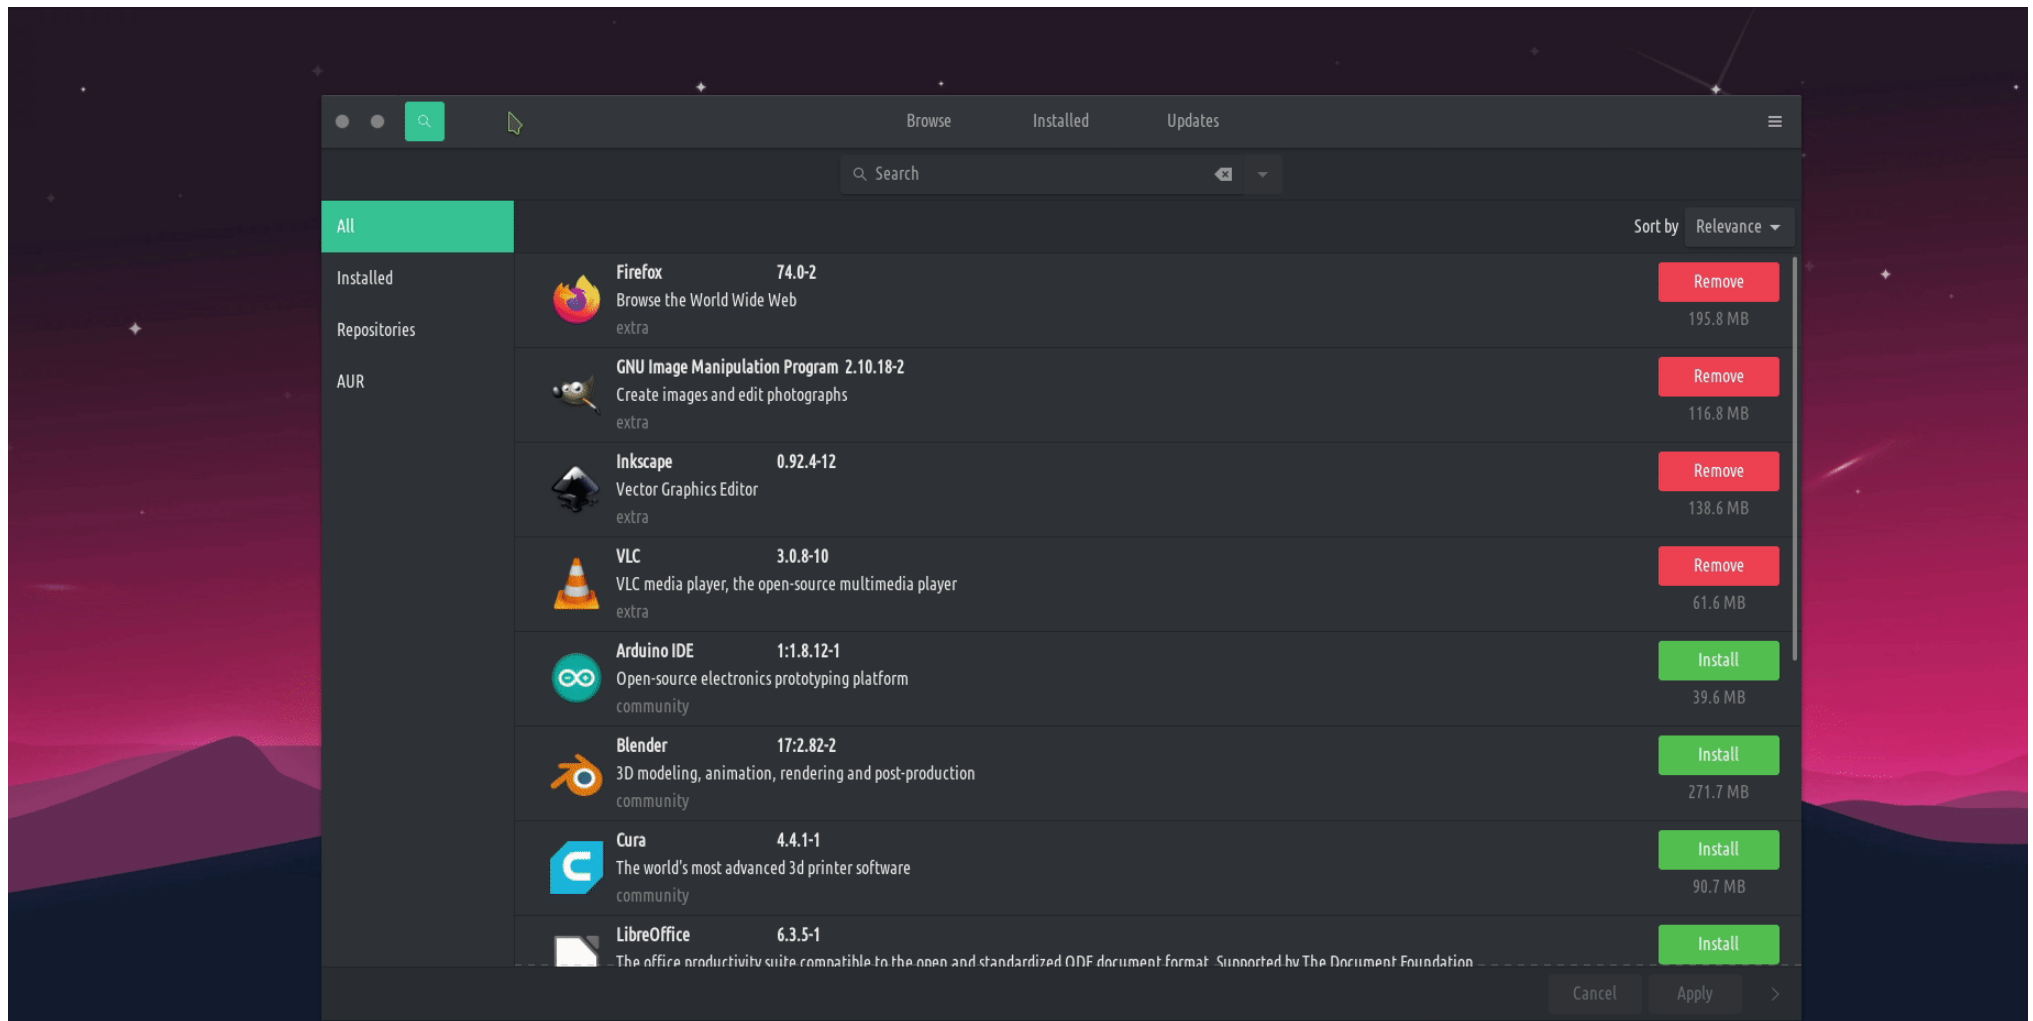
Browse Installed Updates

Search

All
Installed
Repositories
AUR

Sort by Relevance

Firefox 74.0-2
Browse the World Wide Web
extra
Remove
195.8 MB

GNU Image Manipulation Program 2.10.18-2
Create images and edit photographs
extra
Remove
116.8 MB

Inkscape 0.92.4-12
Vector Graphics Editor
extra
Remove
138.6 MB

VLC 3.0.8-10
VLC media player, the open-source multimedia player
extra
Remove
61.6 MB

Arduino IDE 1:1.8.12-1
Open-source electronics prototyping platform
community
Install
39.6 MB

Blender 17:2.82-2
3D modeling, animation, rendering and post-production
community
Install
271.7 MB

Cura 4.4.1-1
The world's most advanced 3d printer software
community
Install
90.7 MB

LibreOffice 6.3.5-1
The office productivity suite compatible to the open and standardized ODF document format. Supported by The Document Foundation
Install

Cancel Apply